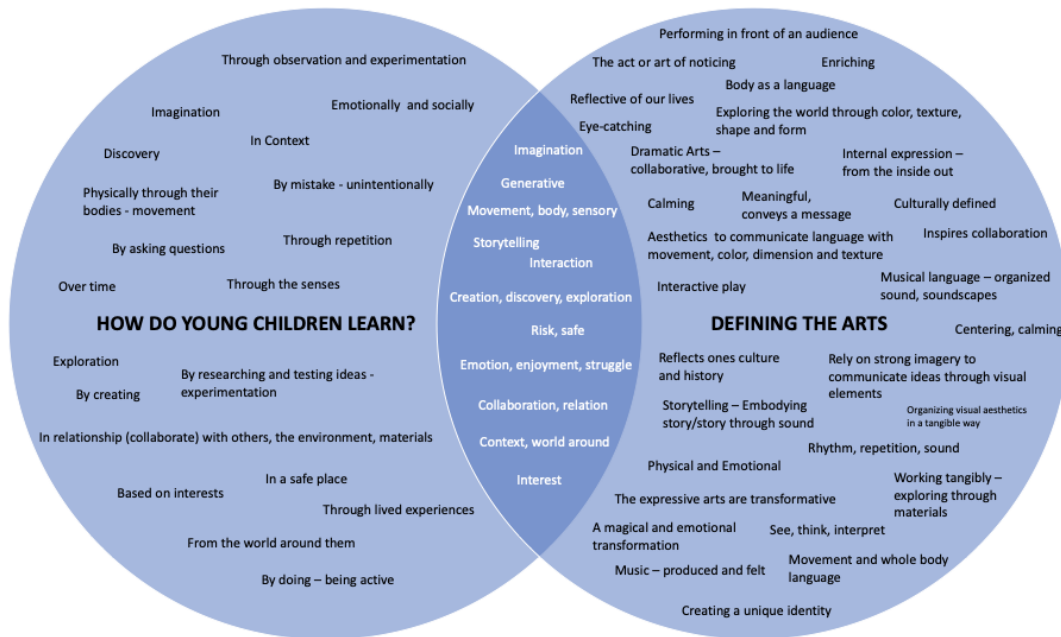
Through observation and experimentation

Imagination

Emotionally and socially

In Context

Discovery

Physically through their bodies - movement

By mistake - unintentionally

By asking questions

Through repetition

Over time

Through the senses

HOW DO YOUNG CHILDREN LEARN?

Exploration

By creating

By researching and testing ideas - experimentation

In relationship (collaborate) with others, the environment, materials

Based on interests

In a safe place

Through lived experiences

From the world around them

By doing – being active

Imagination

Generative

Movement, body, sensory

Storytelling

Interaction

Creation, discovery, exploration

Risk, safe

Emotion, enjoyment, struggle

Collaboration, relation

Context, world around

Interest

Performing in front of an audience

The act or art of noticing

Enriching

Body as a language

Reflective of our lives

Exploring the world through color, texture, shape and form

Eye-catching

Dramatic Arts – collaborative, brought to life

Internal expression – from the inside out

Calming

Meaningful, conveys a message

Culturally defined

Aesthetics to communicate language with movement, color, dimension and texture

Inspires collaboration

Interactive play

Musical language – organized sound, soundscapes

DEFINING THE ARTS

Centering, calming

Reflects ones culture and history

Rely on strong imagery to communicate ideas through visual elements

Storytelling – Embodying story/story through sound

Organizing visual aesthetics in a tangible way

Rhythm, repetition, sound

Physical and Emotional

Working tangibly – exploring through materials

The expressive arts are transformative

A magical and emotional transformation

See, think, interpret

Music – produced and felt

Movement and whole body language

Creating a unique identity